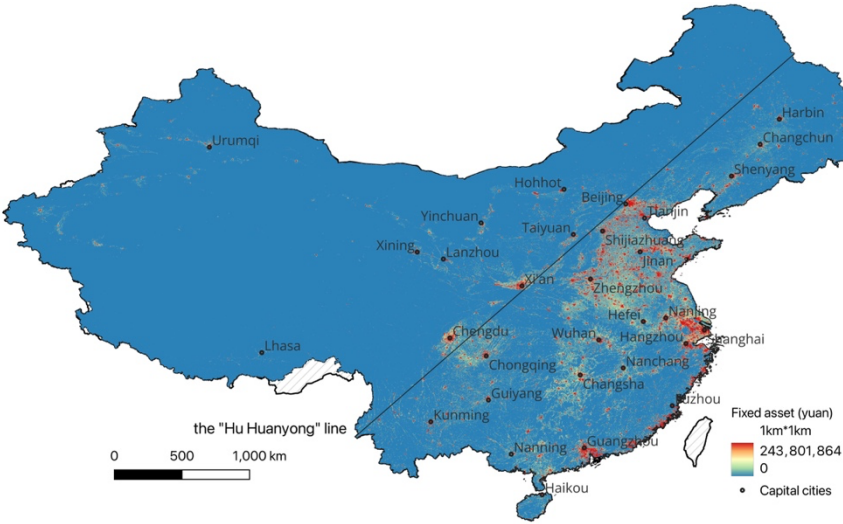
Harbin
Changchun
Urumqi
Shenyang
Hohhot
Beijing
Tianjin
Yinchuan
Taiyuan
Shijiazhuang
Xining
Lanzhou
Jinan
Xi'an
Zhengzhou
Hefei
Nanjing
Chengdu
Wuhan
Hangzhou
Shanghai
Lhasa
Chongqing
Nanchang
Changsha
Guiyang
Fuzhou
the "Hu Huanyong" line
Kunming
Fixed asset (yuan)
1km*1km
243,801,864
0
Nanning
Guangzhou
0
500
1,000 km
Haikou
Capital cities